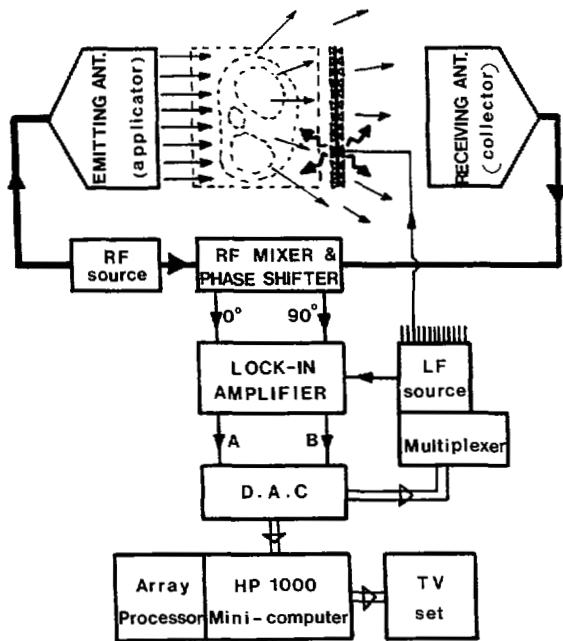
EMITTING ANT. (applicator)

RECEIVING ANT. (collector)

RF source

RF MIXER & PHASE SHIFTER

0°

90°

LOCK-IN AMPLIFIER

LF source

Multiplexer

A

B

D.A.C

Array Processor

HP 1000 Mini-computer

TV set